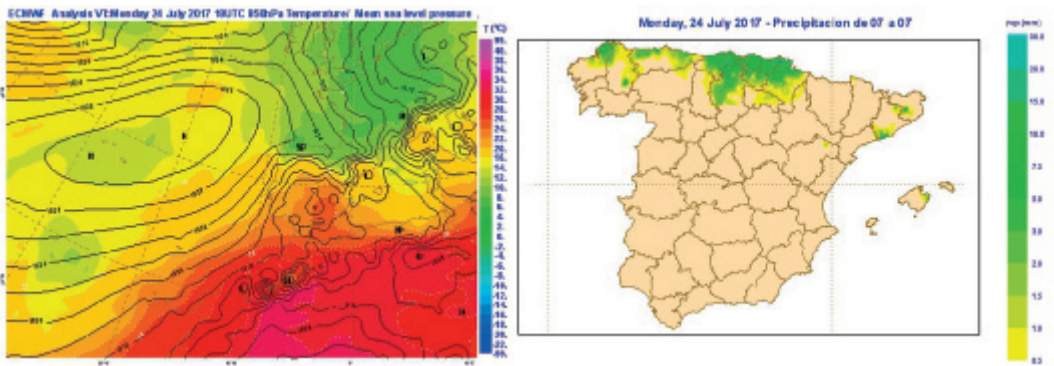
ECMWF Analysis VT:Monday 24 July 2017 18UTC 850hPa Temperature/ Mean sea level pressure

T (°C)
46
40
38
36
34
32
30
28
26
24
22
20
18
16
14
12
10
8
6
4
2
0
-2
-4
-6
-8
-10
-12
-14
-16
-18
-20
-22
-24

H
L
H
L
L
L
L
L
H

Monday, 24 July 2017 - Precipitacion de 07 a 07

mm (mm)
20.0
15.0
10.0
7.0
5.0
3.0
2.0
1.5
1.0
0.5